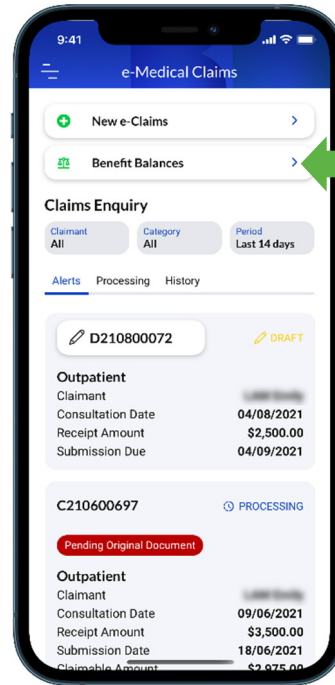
9:41

e-Medical Claims

New e-Claims

Benefit Balances

Claims Enquiry

Claimant
All

Category
All

Period
Last 14 days

Alerts Processing History

D210800072

DRAFT

Outpatient
Claimant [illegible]
Consultation Date 04/08/2021
Receipt Amount $2,500.00
Submission Due 04/09/2021

C210600697

PROCESSING

Pending Original Document

Outpatient
Claimant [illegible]
Consultation Date 09/06/2021
Receipt Amount $3,500.00
Submission Date 18/06/2021
Claimable Amount $2,975.00